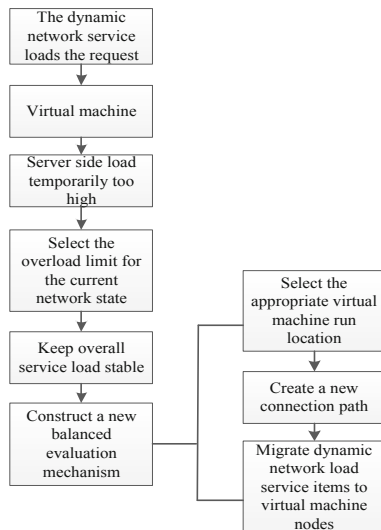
The dynamic network service loads the request

Virtual machine

Server side load temporarily too high

Select the overload limit for the current network state

Keep overall service load stable

Construct a new balanced evaluation mechanism

Select the appropriate virtual machine run location

Create a new connection path

Migrate dynamic network load service items to virtual machine nodes